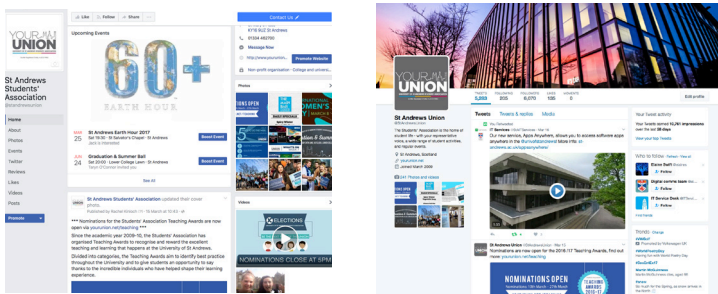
YOUR UNION

St Andrews Students' Association
@standrewsunion

Home
About
Photos
Events
Twitter
Reviews
Likes
Videos
Posts

Promote

Like Follow Share

Upcoming Events

60+
EARTH HOUR

MAR 25 St Andrews Earth Hour 2017
Sat 18:30 · St Salvator's Chapel · St Andrews
Boost Event

JUN 24 Graduation & Summer Ball
Sat 20:00 · Lower College Lawn · St Andrews
Boost Event

See All

St Andrews Students' Association updated their cover photo.

*** Nominations for the Students' Association Teaching Awards are now open via yourunion.net/teaching ***
Since the academic year 2009-10, the Students' Association has organised Teaching Awards to recognise and reward the excellent teaching and learning that happens at the University of St Andrews.
Divided into categories, the Teaching Awards aim to identify best practice throughout the University and to give students an opportunity to say thanks to the incredible individuals who have helped shape their learning experience.

Contact Us

KY16 9UZ St Andrews
01334 462700
Message Now
http://www.yourunion.net/
Promote Website
Non-profit organisation · College and university

Photos

NOMINATIONS OPEN

Videos

ELECTIONS
NOMINATIONS CLOSE AT 5PM

YOUR UNION

St Andrews Union

TWEETS 3,393 FOLLOWING 805 FOLLOWERS 6,070 LIKES 185 MOMENTS 0

Edit profile

Tweets Tweets & replies Media

St Andrews Union
The Students' Association is the home of student life - with your representative voice, a wide range of student activities and regular events.
St Andrews, Scotland
yourunion.net

Photos and videos

IT Services
Our services, Apps Anywhere, allows you to access software apps anywhere in the @univofstandrews! More info at: st-andrews.ac.uk/appsanywhere/

St Andrews Union
Nominations are now open for the 2016/17 Teaching Awards, find out more: yourunion.net/teaching

NOMINATIONS OPEN
TEACHING AWARDS 2016-17

Your Tweet activity
Your Tweets earned 10,761 impressions over the last 28 days

Who to follow · Refresh · View all
Follow
Follow
IT Service Desk
Follow

Trends · Change